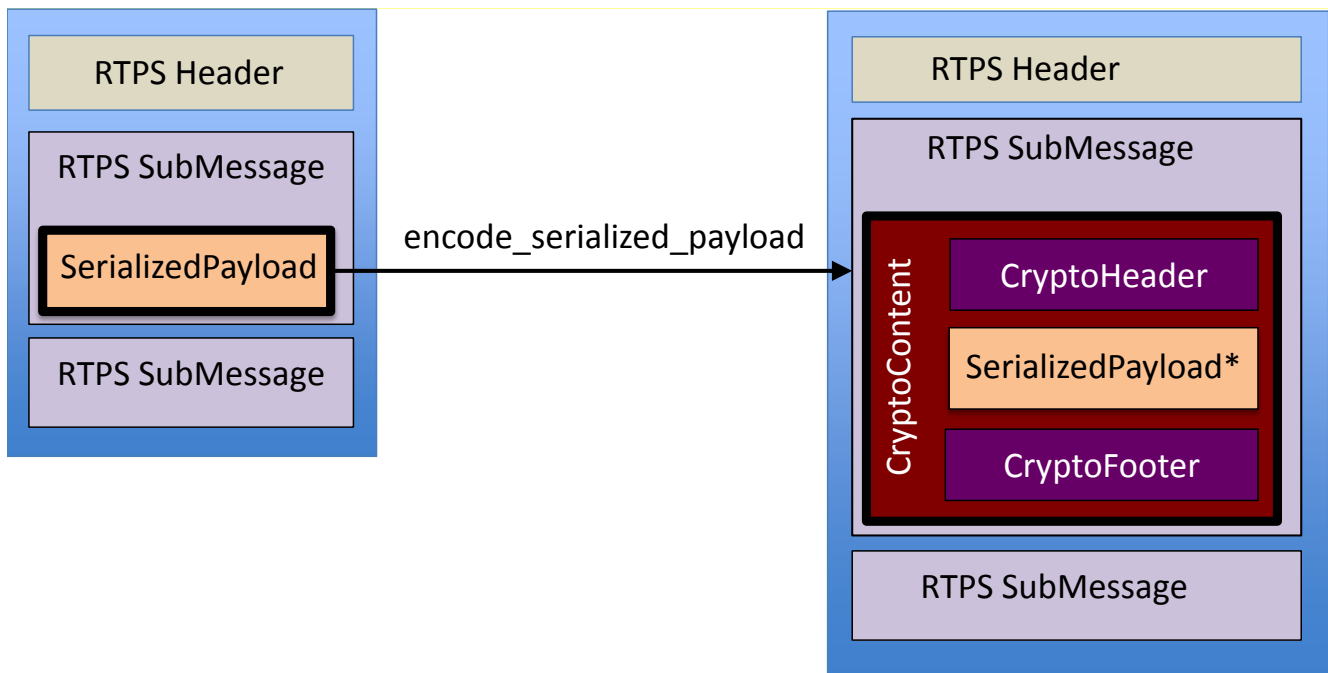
RTPS Header

RTPS SubMessage

SerializedPayload

RTPS SubMessage

encode_serialized_payload

RTPS Header

RTPS SubMessage

CryptoContent

CryptoHeader

SerializedPayload*

CryptoFooter

RTPS SubMessage